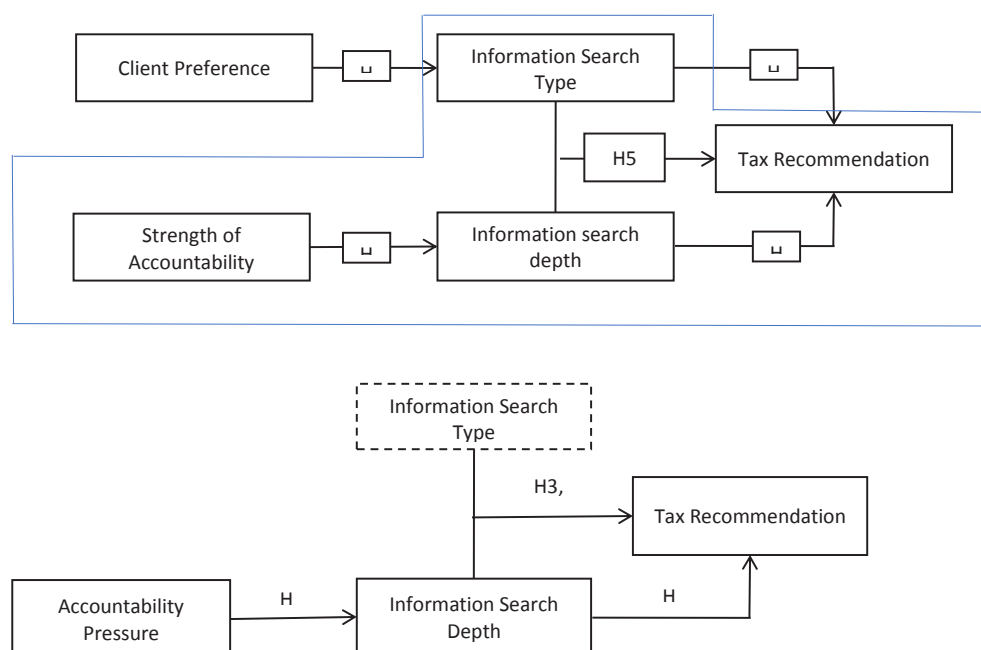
Client Preference

␣

Information Search Type

␣

H5

Tax Recommendation

Strength of Accountability

␣

Information search depth

␣

Information Search Type

H3,

Tax Recommendation

Accountability Pressure

H

Information Search Depth

H